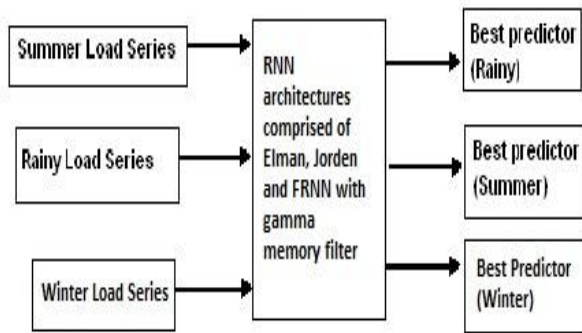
Summer Load Series

Rainy Load Series

Winter Load Series

RNN architectures comprised of Elman, Jorden and FRNN with gamma memory filter

Best predictor (Rainy)

Best predictor (Summer)

Best Predictor (Winter)